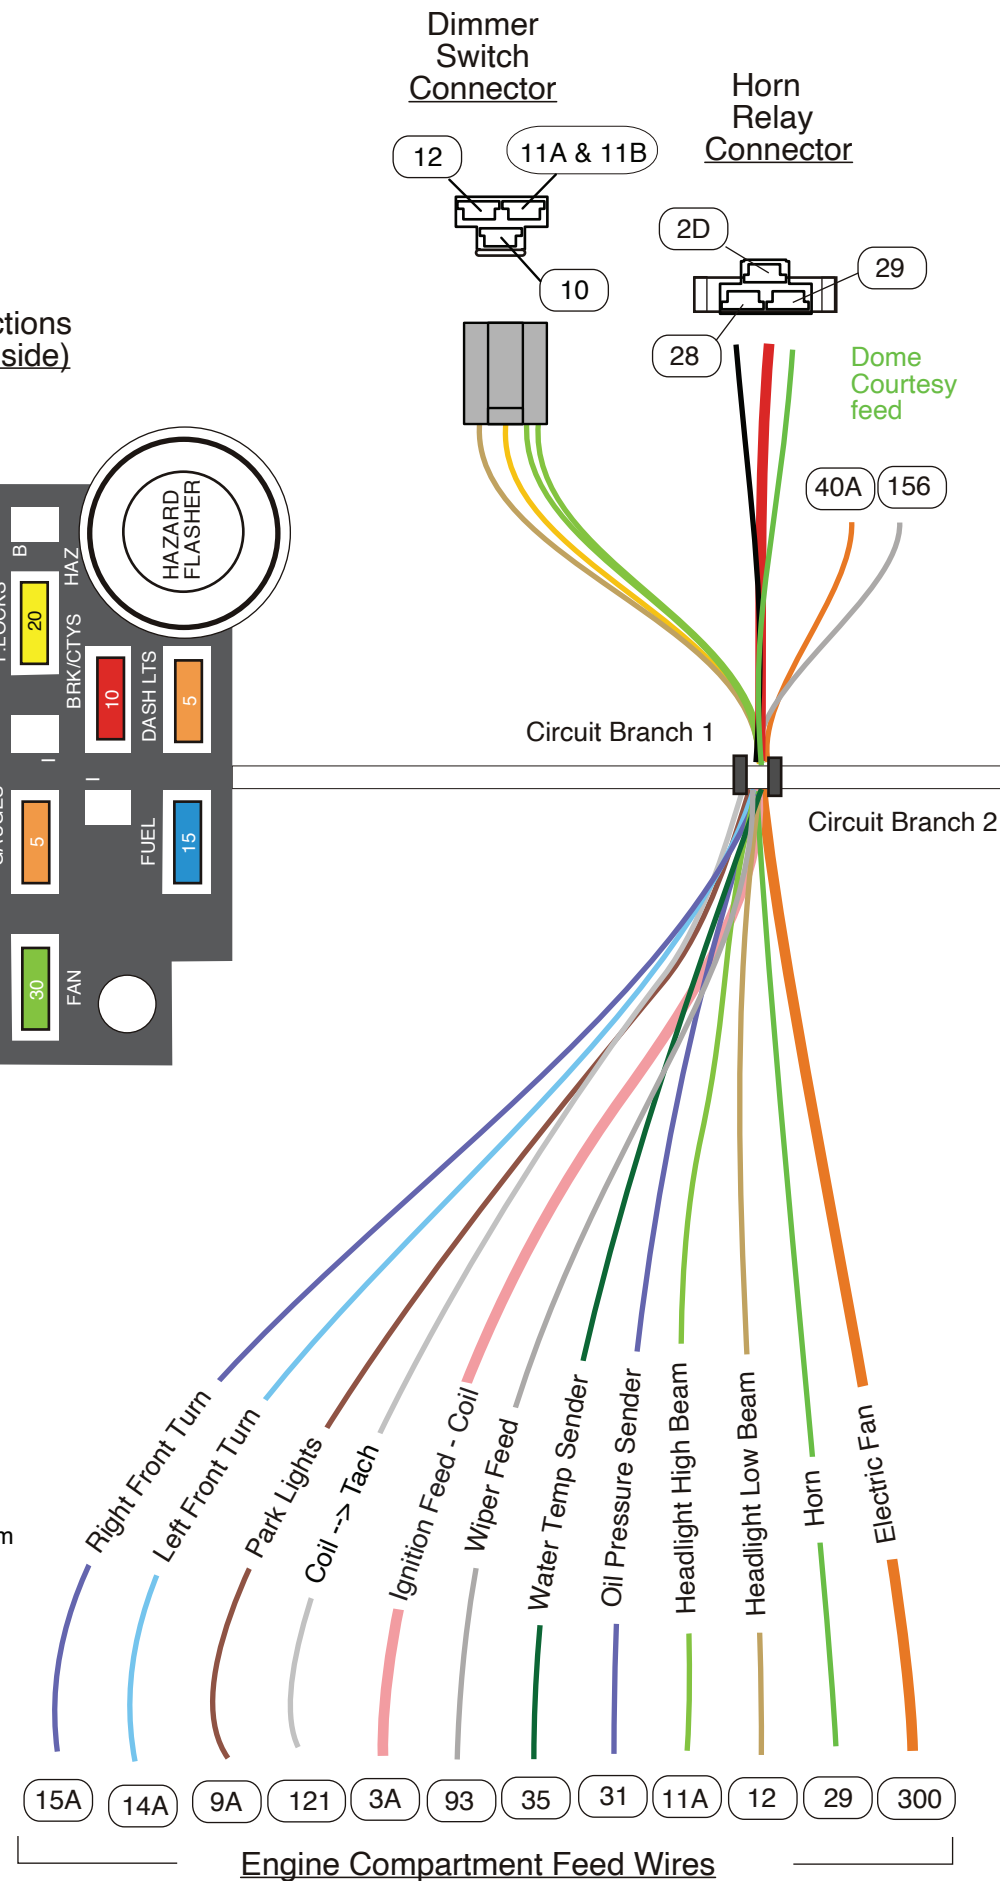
Dimmer Switch Connector

12

11A & 11B

10

Horn Relay Connector

2D

29

28

Dome Courtesy feed

40A

156

ctions
side)

B

HAZ

HAZARD FLASHER

20

BRK/CTYS

10

DASH LTS

5

I

I

5

FUEL

15

30

FAN

Circuit Branch 1

Circuit Branch 2

m

Right Front Turn

Left Front Turn

Park Lights

Coil --> Tach

Ignition Feed - Coil

Wiper Feed

Water Temp Sender

Oil Pressure Sender

Headlight High Beam

Headlight Low Beam

Horn

Electric Fan

15A

14A

9A

121

3A

93

35

31

11A

12

29

300

Engine Compartment Feed Wires